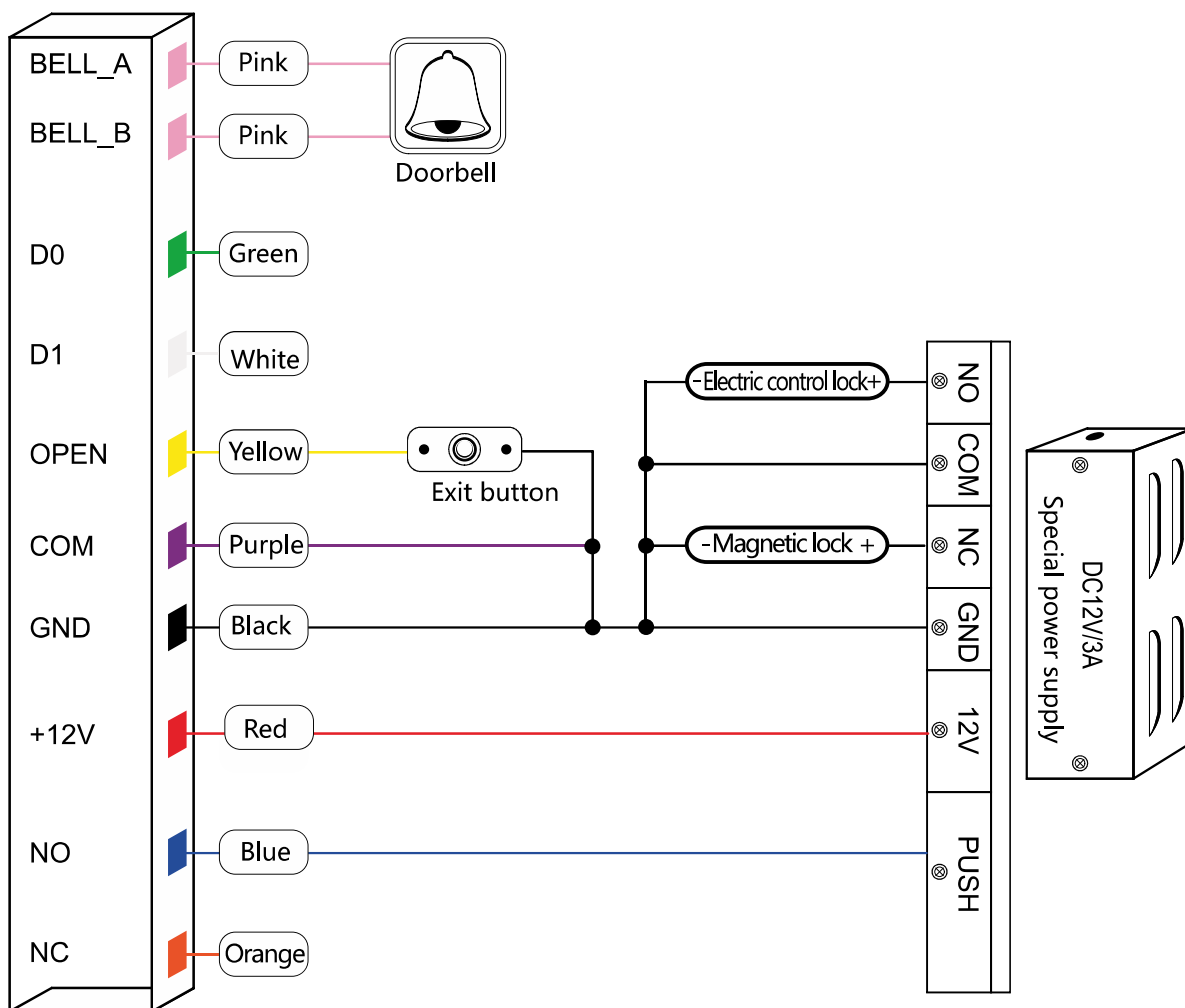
BELL_A
Pink
BELL_B
Pink
Doorbell
D0
Green
D1
White
OPEN
Yellow
Exit button
COM
Purple
GND
Black
+12V
Red
NO
Blue
NC
Orange
-Electric control lock+
-Magnetic lock +
NO
COM
NC
GND
12V
PUSH
DC12V/3A
Special power supply